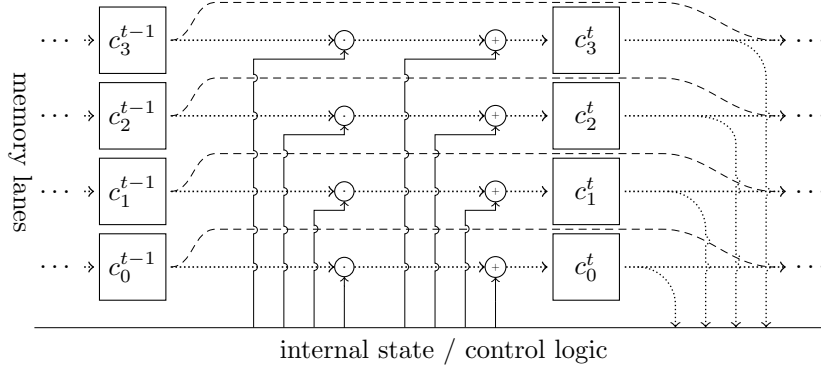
memory lanes

$\cdots$ $c_3^{t-1}$ $\odot$ $\oplus$ $c_3^t$ $\cdots$

$\cdots$ $c_2^{t-1}$ $\odot$ $\oplus$ $c_2^t$ $\cdots$

$\cdots$ $c_1^{t-1}$ $\odot$ $\oplus$ $c_1^t$ $\cdots$

$\cdots$ $c_0^{t-1}$ $\odot$ $\oplus$ $c_0^t$ $\cdots$

internal state / control logic